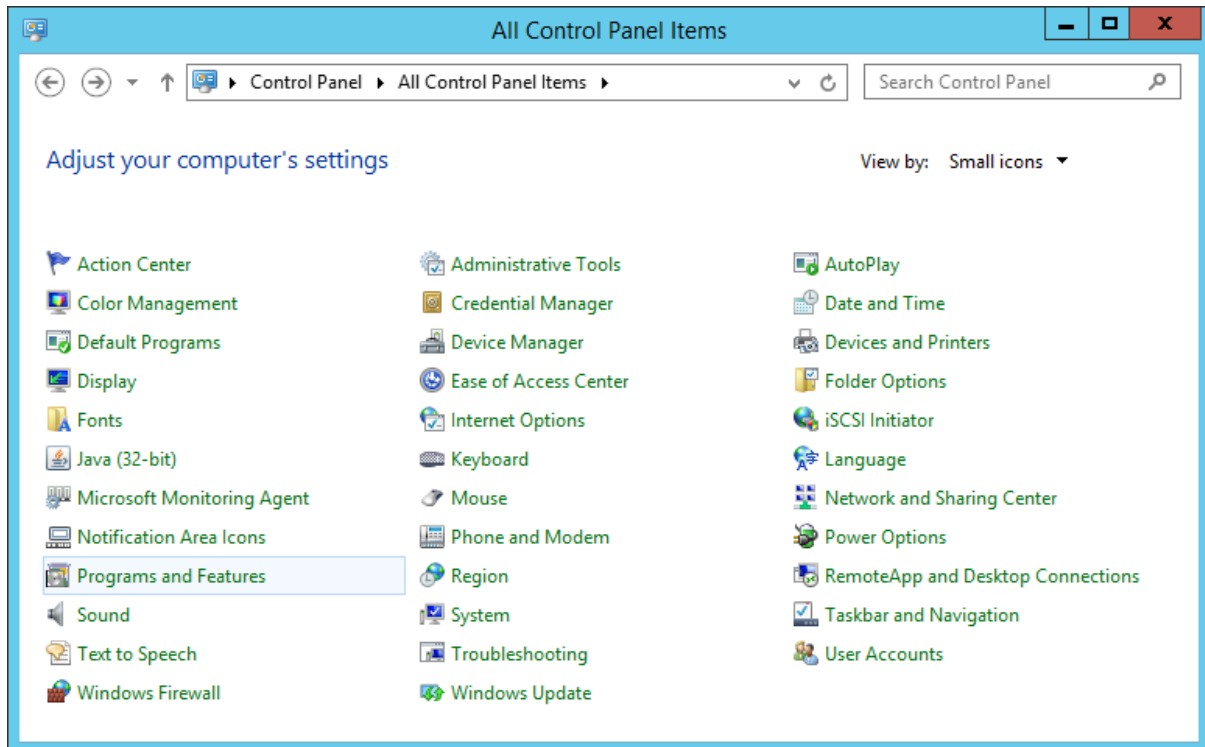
All Control Panel Items

Control Panel ▸ All Control Panel Items ▸

Search Control Panel

Adjust your computer's settings

View by: Small icons

Action Center
Color Management
Default Programs
Display
Fonts
Java (32-bit)
Microsoft Monitoring Agent
Notification Area Icons
Programs and Features
Sound
Text to Speech
Windows Firewall

Administrative Tools
Credential Manager
Device Manager
Ease of Access Center
Internet Options
Keyboard
Mouse
Phone and Modem
Region
System
Troubleshooting
Windows Update

AutoPlay
Date and Time
Devices and Printers
Folder Options
iSCSI Initiator
Language
Network and Sharing Center
Power Options
RemoteApp and Desktop Connections
Taskbar and Navigation
User Accounts